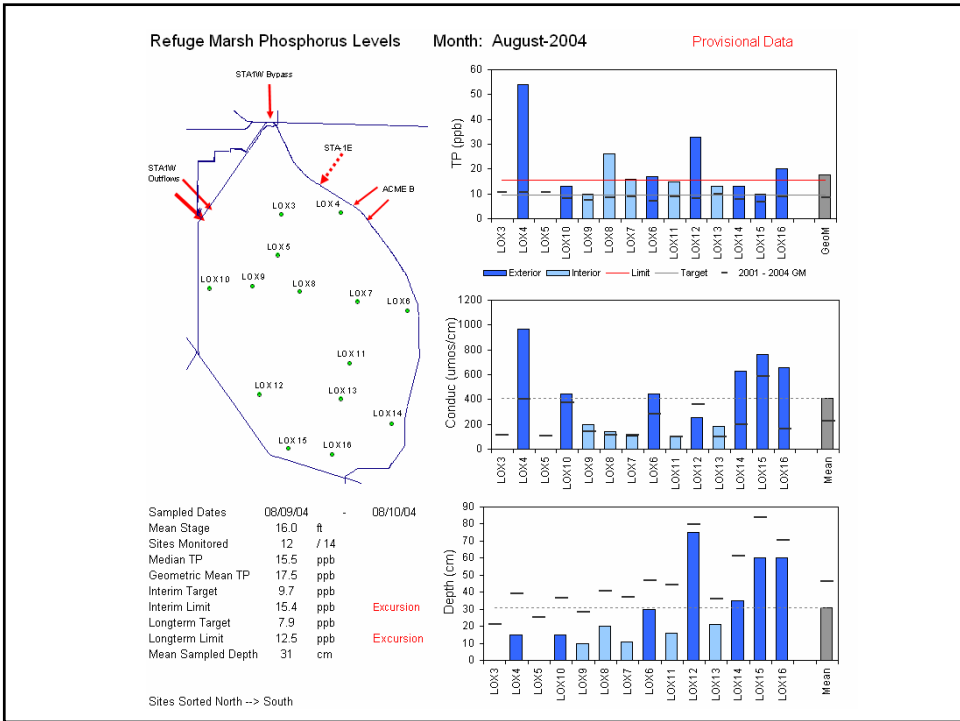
Refuge Marsh Phosphorus Levels     Month: August-2004     Provisional Data

STA1W Bypass
STA 1E
STA1W Outflows
ACME B
LOX3
LOX4
LOX5
LOX10
LOX9
LOX8
LOX7
LOX6
LOX11
LOX12
LOX13
LOX14
LOX15
LOX16

| Sampled Dates | 08/09/04 | - | 08/10/04 |
|---|---|---|---|
| Mean Stage | 16.0 | ft | |
| Sites Monitored | 12 | / 14 | |
| Median TP | 15.5 | ppb | |
| Geometric Mean TP | 17.5 | ppb | |
| Interim Target | 9.7 | ppb | |
| Interim Limit | 15.4 | ppb | Excursion |
| Longterm Target | 7.9 | ppb | |
| Longterm Limit | 12.5 | ppb | Excursion |
| Mean Sampled Depth | 31 | cm | |

Sites Sorted North --> South

TP (ppb)
0 10 20 30 40 50 60
LOX3 LOX4 LOX5 LOX10 LOX9 LOX8 LOX7 LOX6 LOX11 LOX12 LOX13 LOX14 LOX15 LOX16 GeoM
Exterior  Interior  Limit  Target  2001 - 2004 GM

Conduc (umos/cm)
0 200 400 600 800 1000 1200
LOX3 LOX4 LOX5 LOX10 LOX9 LOX8 LOX7 LOX6 LOX11 LOX12 LOX13 LOX14 LOX15 LOX16 Mean

Depth (cm)
0 10 20 30 40 50 60 70 80 90
LOX3 LOX4 LOX5 LOX10 LOX9 LOX8 LOX7 LOX6 LOX11 LOX12 LOX13 LOX14 LOX15 LOX16 Mean